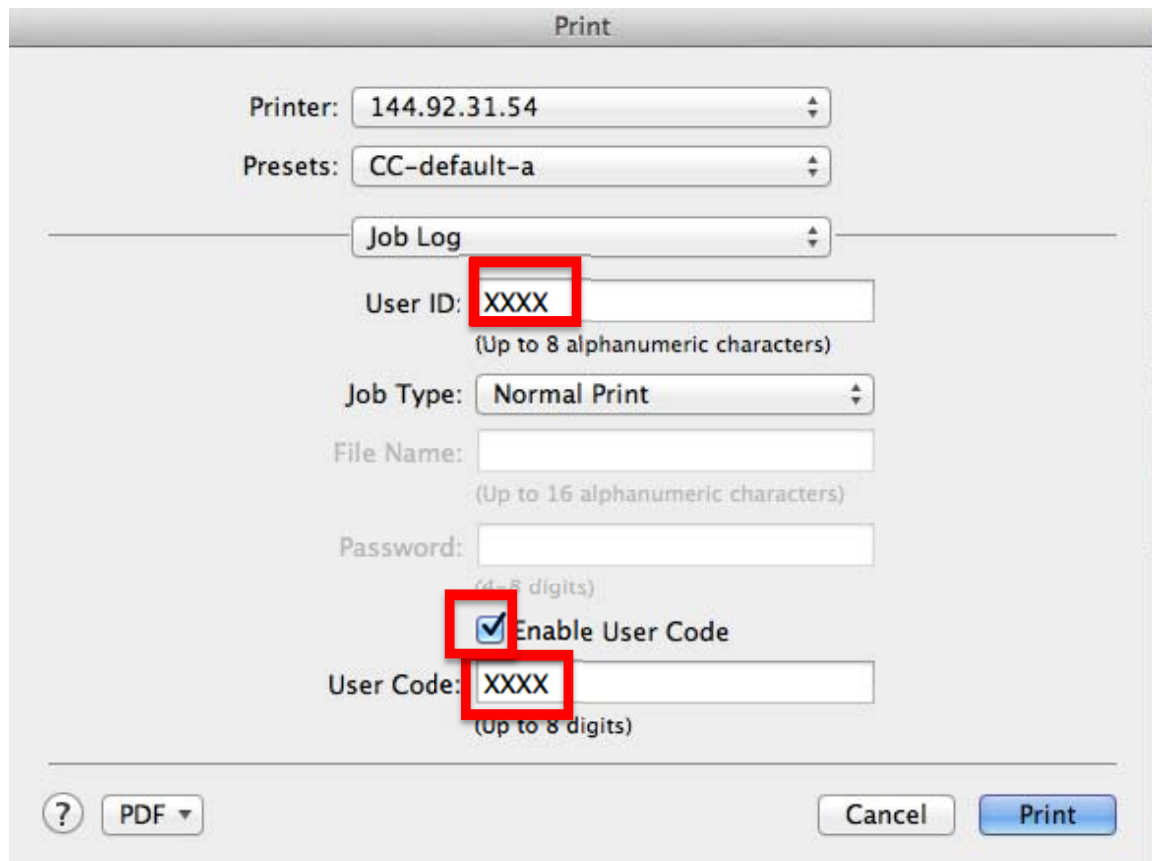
Print

Printer: 144.92.31.54

Presets: CC-default-a

Job Log

User ID: XXXX
(Up to 8 alphanumeric characters)

Job Type: Normal Print

File Name:
(Up to 16 alphanumeric characters)

Password:
(4–8 digits)

Enable User Code

User Code: XXXX
(Up to 8 digits)

?
PDF
Cancel
Print